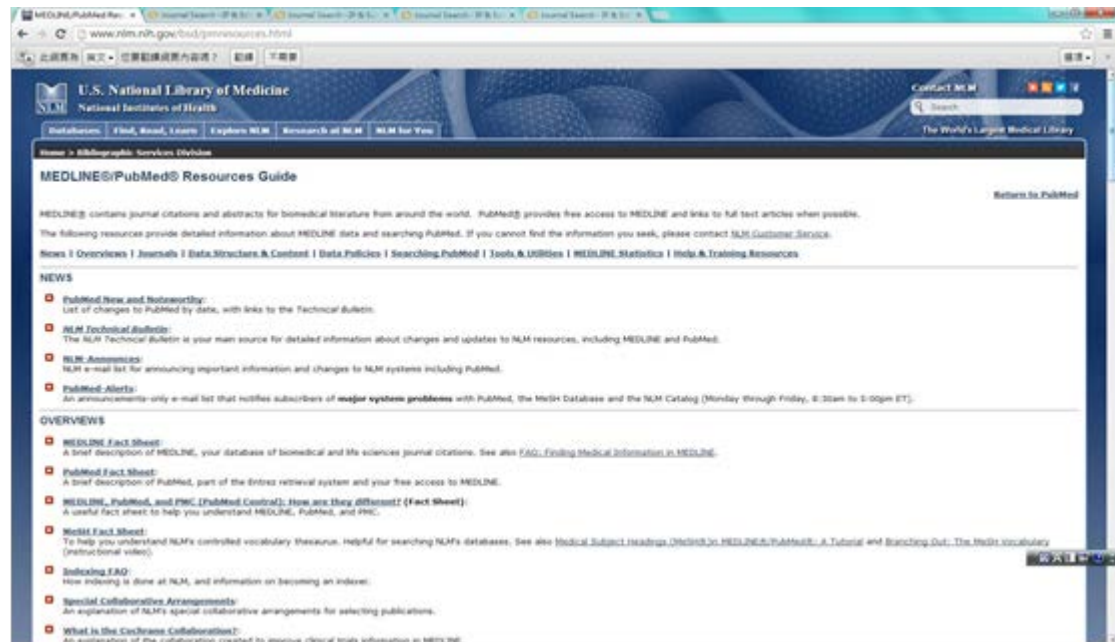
www.nlm.nih.gov/bsd/pmresources.html

U.S. National Library of Medicine
National Institutes of Health

Contact NLM

Search

Databases | Find, Read, Learn | Explore NLM | Research at NLM | NLM for You

The World's Largest Medical Library

Home > Bibliographic Services Division

MEDLINE®/PubMed® Resources Guide

Return to PubMed

MEDLINE® contains journal citations and abstracts for biomedical literature from around the world. PubMed® provides free access to MEDLINE and links to full text articles when possible.

The following resources provide detailed information about MEDLINE data and searching PubMed. If you cannot find the information you seek, please contact NLM Customer Service.

News | Overviews | Journals | Data Structure & Content | Data Policies | Searching PubMed | Tools & Utilities | MEDLINE Statistics | Help & Training Resources

NEWS

PubMed New and Noteworthy:
List of changes to PubMed by date, with links to the Technical Bulletin.

NLM Technical Bulletin:
The NLM Technical Bulletin is your main source for detailed information about changes and updates to NLM resources, including MEDLINE and PubMed.

NLM-Announces:
NLM e-mail list for announcing important information and changes to NLM systems including PubMed.

PubMed-Alerts:
An announcements-only e-mail list that notifies subscribers of major system problems with PubMed, the MeSH Database and the NLM Catalog (Monday through Friday, 8:30am to 5:00pm ET).

OVERVIEWS

MEDLINE Fact Sheet:
A brief description of MEDLINE, your database of biomedical and life sciences journal citations. See also FAQ: Finding Medical Information in MEDLINE.

PubMed Fact Sheet:
A brief description of PubMed, part of the Entrez retrieval system and your free access to MEDLINE.

MEDLINE, PubMed, and PMC (PubMed Central): How are they different? (Fact Sheet):
A useful fact sheet to help you understand MEDLINE, PubMed, and PMC.

MeSH Fact Sheet:
To help you understand NLM's controlled vocabulary thesaurus. Helpful for searching NLM's databases. See also Medical Subject Headings (MeSH®) in MEDLINE®/PubMed®: A Tutorial and Branching Out: The MeSH Vocabulary (instructional video).

Indexing FAQ:
How indexing is done at NLM, and information on becoming an indexer.

Special Collaborative Arrangements:
An explanation of NLM's special collaborative arrangements for selecting publications.

What is the Cochrane Collaboration?:
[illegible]